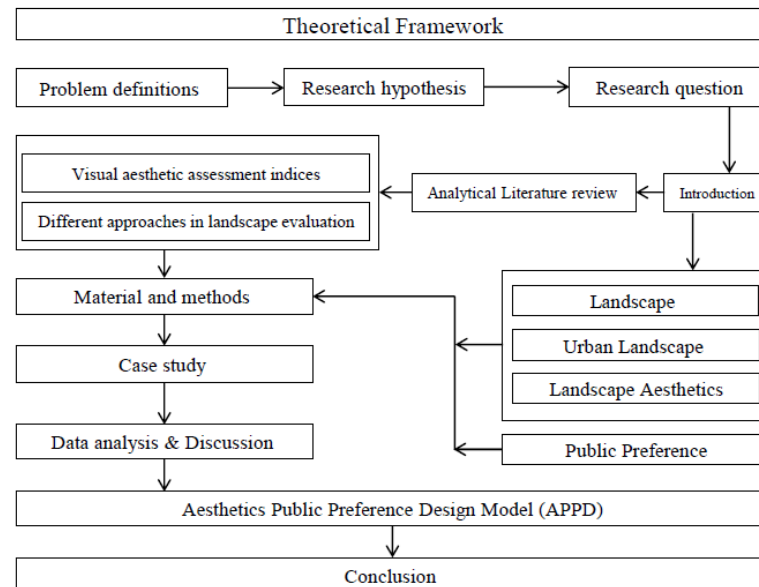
Theoretical Framework

Problem definitions

Research hypothesis

Research question

Introduction

Analytical Literature review

Visual aesthetic assessment indices

Different approaches in landscape evaluation

Material and methods

Landscape

Urban Landscape

Landscape Aesthetics

Case study

Data analysis & Discussion

Public Preference

Aesthetics Public Preference Design Model (APPD)

Conclusion